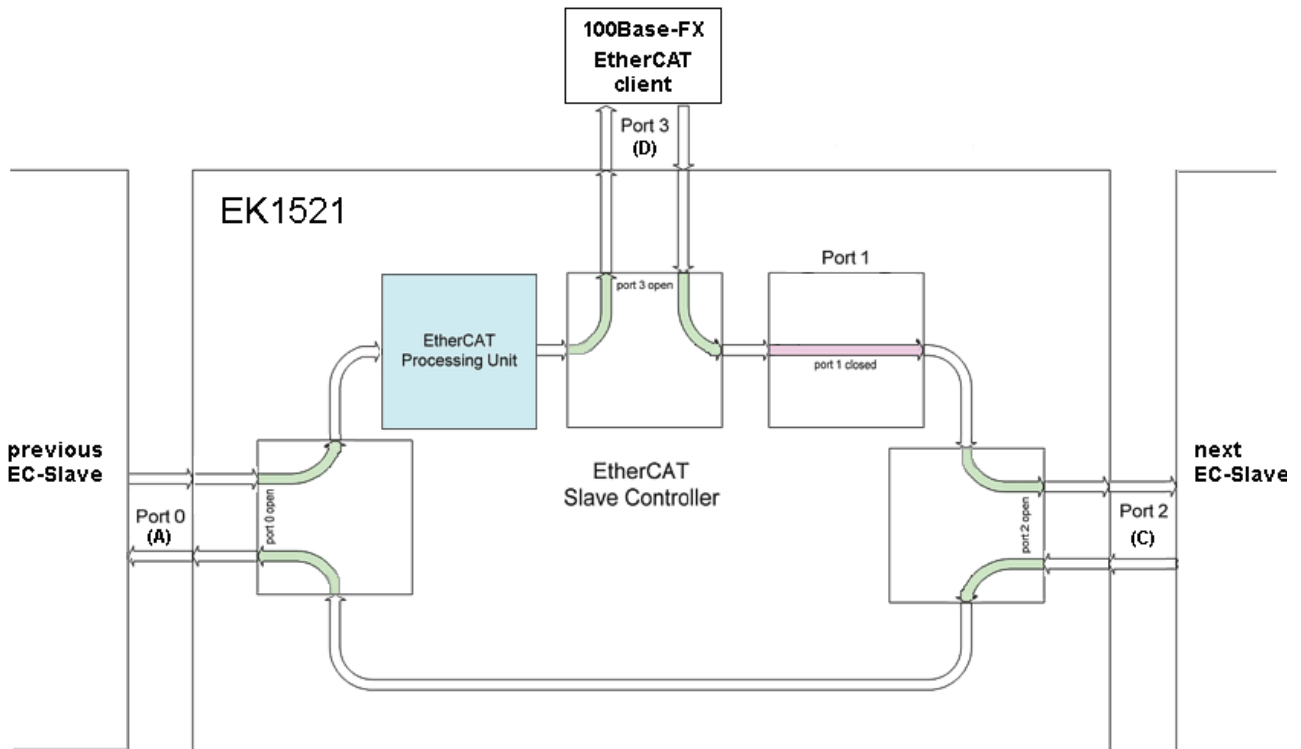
100Base-FX
EtherCAT
client

Port 3
(D)

EK1521

Port 1

EtherCAT
Processing Unit

port 3 open

port 1 closed

previous
EC-Slave

port 0 open

Port 0
(A)

EtherCAT
Slave Controller

port 2 open

next
EC-Slave

Port 2
(C)